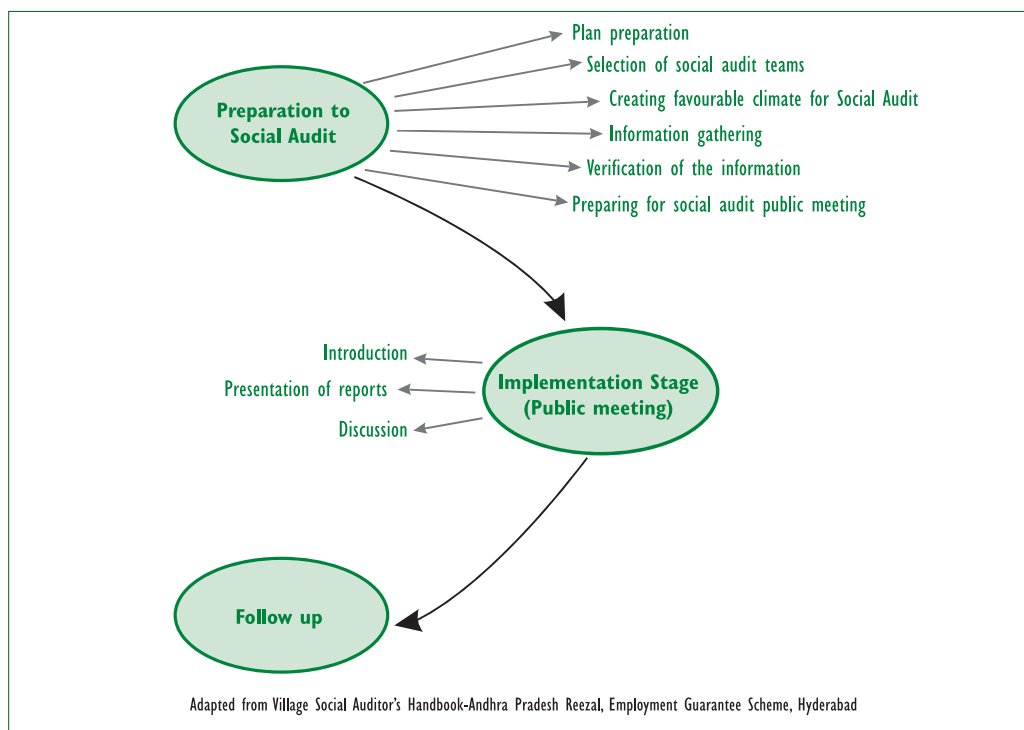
Preparation to Social Audit

Plan preparation

Selection of social audit teams

Creating favourable climate for Social Audit

Information gathering

Verification of the information

Preparing for social audit public meeting

Implementation Stage (Public meeting)

Introduction

Presentation of reports

Discussion

Follow up

Adapted from Village Social Auditor's Handbook-Andhra Pradesh Reezal, Employment Guarantee Scheme, Hyderabad